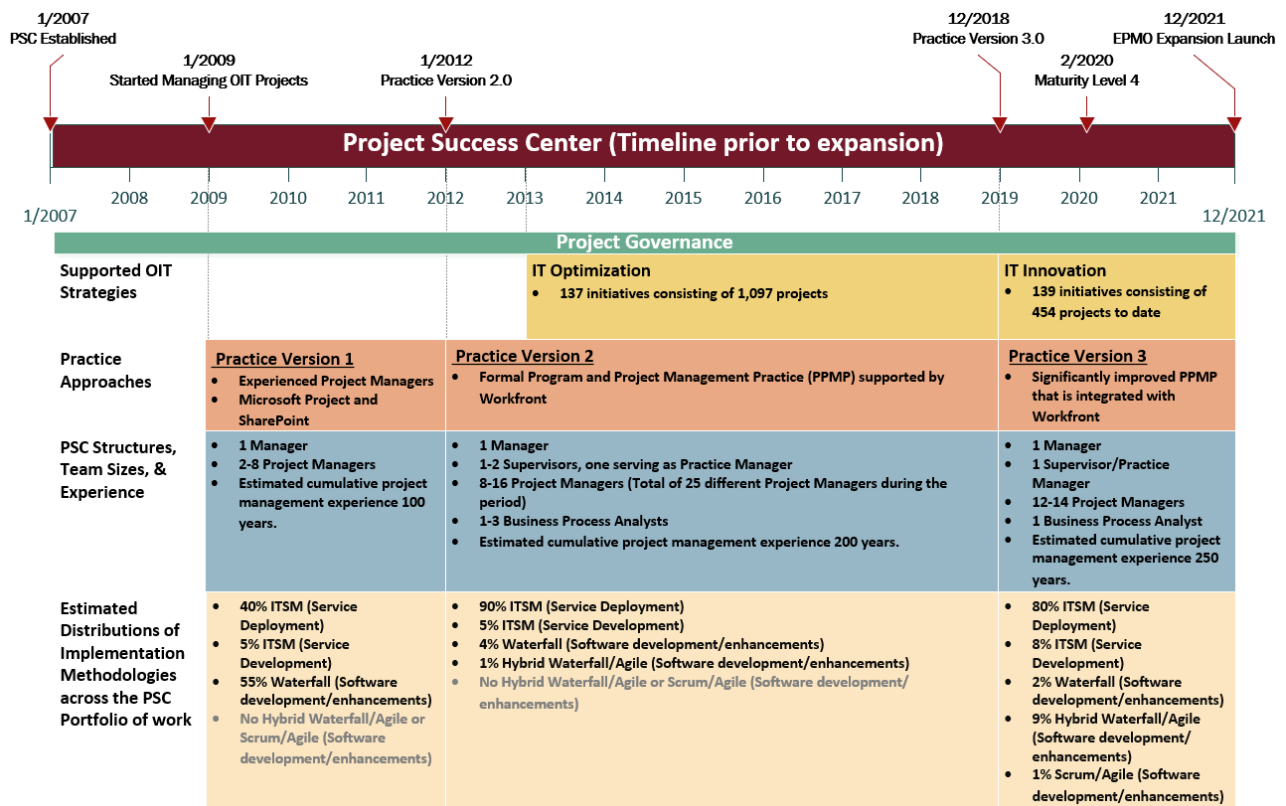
1/2007
PSC Established

1/2009
Started Managing OIT Projects

1/2012
Practice Version 2.0

12/2018
Practice Version 3.0

2/2020
Maturity Level 4

12/2021
EPMO Expansion Launch

Project Success Center (Timeline prior to expansion)

2008 2009 2010 2011 2012 2013 2014 2015 2016 2017 2018 2019 2020 2021

1/2007 12/2021

Project Governance

Supported OIT Strategies

IT Optimization
- 137 initiatives consisting of 1,097 projects

IT Innovation
- 139 initiatives consisting of 454 projects to date

Practice Approaches

Practice Version 1
- Experienced Project Managers
- Microsoft Project and SharePoint

Practice Version 2
- Formal Program and Project Management Practice (PPMP) supported by Workfront

Practice Version 3
- Significantly improved PPMP that is integrated with Workfront

PSC Structures, Team Sizes, & Experience

- 1 Manager
- 2-8 Project Managers
- Estimated cumulative project management experience 100 years.

- 1 Manager
- 1-2 Supervisors, one serving as Practice Manager
- 8-16 Project Managers (Total of 25 different Project Managers during the period)
- 1-3 Business Process Analysts
- Estimated cumulative project management experience 200 years.

- 1 Manager
- 1 Supervisor/Practice Manager
- 12-14 Project Managers
- 1 Business Process Analyst
- Estimated cumulative project management experience 250 years.

Estimated Distributions of Implementation Methodologies across the PSC Portfolio of work

- 40% ITSM (Service Deployment)
- 5% ITSM (Service Development)
- 55% Waterfall (Software development/enhancements)
- No Hybrid Waterfall/Agile or Scrum/Agile (Software development/enhancements)

- 90% ITSM (Service Deployment)
- 5% ITSM (Service Development)
- 4% Waterfall (Software development/enhancements)
- 1% Hybrid Waterfall/Agile (Software development/enhancements)
- No Hybrid Waterfall/Agile or Scrum/Agile (Software development/ enhancements)

- 80% ITSM (Service Deployment)
- 8% ITSM (Service Development)
- 2% Waterfall (Software development/enhancements)
- 9% Hybrid Waterfall/Agile (Software development/ enhancements)
- 1% Scrum/Agile (Software development/enhancements)